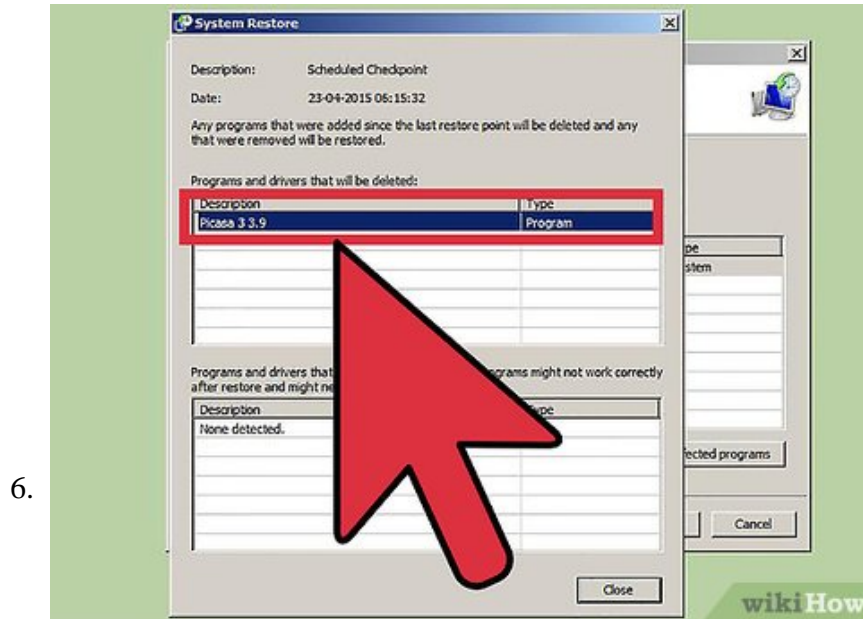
6.

System Restore

Description: Scheduled Checkpoint

Date: 23-04-2015 06:15:32

Any programs that were added since the last restore point will be deleted and any that were removed will be restored.

Programs and drivers that will be deleted:

| Description | Type |
|---|---|
| Picasa 3 3.9 | Program |

Programs and drivers that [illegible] grams might not work correctly after restore and might ne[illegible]

| Description | Type |
|---|---|
| None detected. | |

Close

pe

stem

fected programs

Cancel

wikiHow